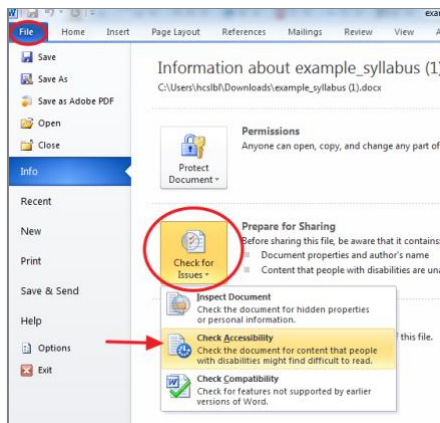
exa

File
Home
Insert
Page Layout
References
Mailings
Review
View

Save
Save As
Save as Adobe PDF
Open
Close
Info
Recent
New
Print
Save & Send
Help
Options
Exit

Information about example_syllabus (1)
C:\Users\hcslbl\Downloads\example_syllabus (1).docx

Protect Document

Permissions
Anyone can open, copy, and change any part of

Check for Issues

Prepare for Sharing
Before sharing this file, be aware that it contains
Document properties and author's name
Content that people with disabilities are una

Inspect Document
Check the document for hidden properties or personal information.

Check Accessibility
Check the document for content that people with disabilities might find difficult to read.

this file.

Check Compatibility
Check for features not supported by earlier versions of Word.